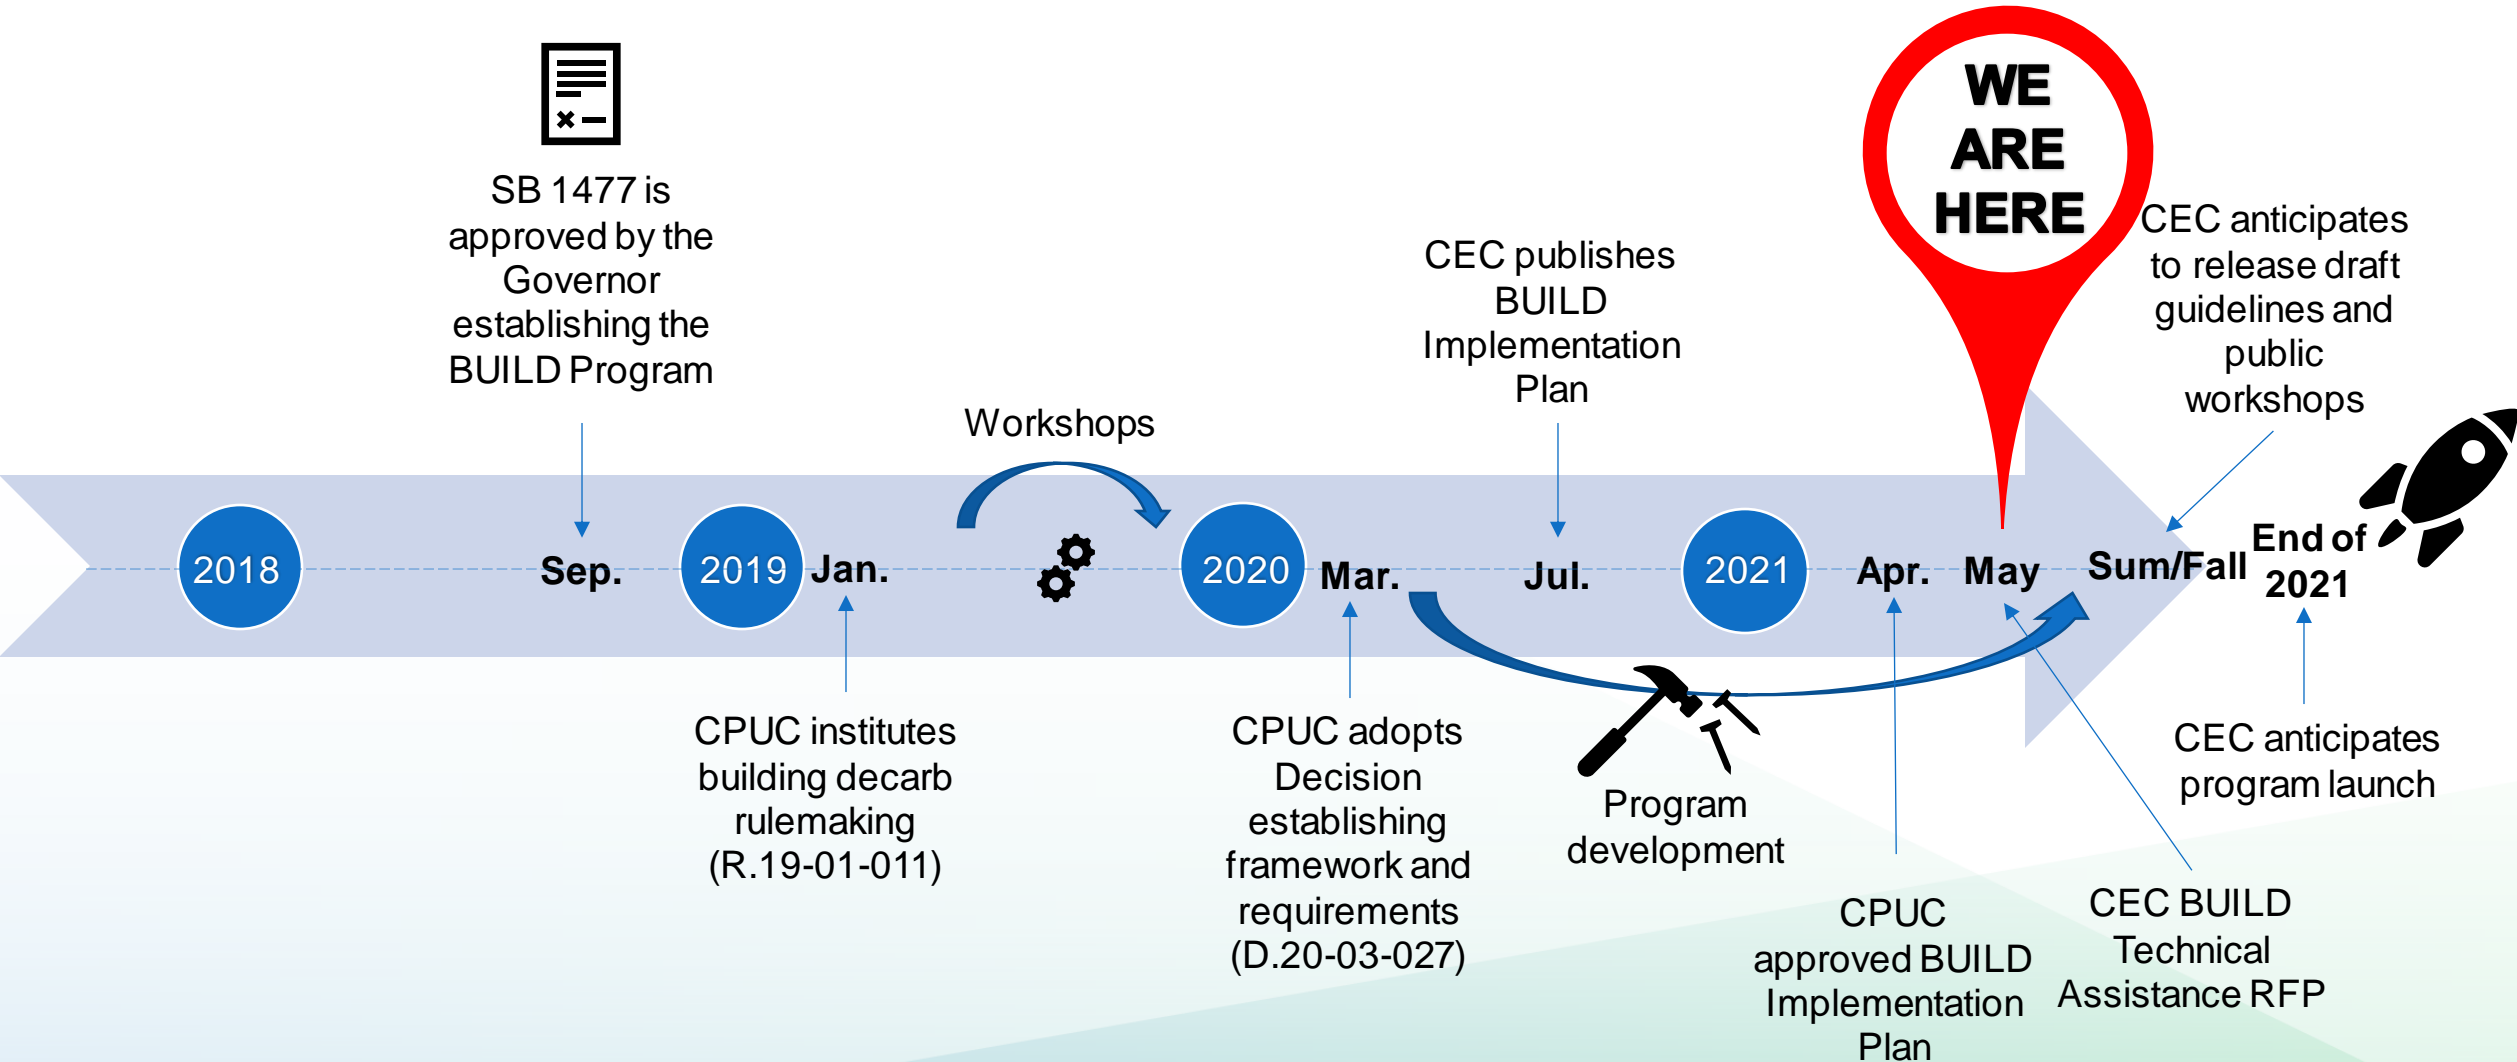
SB 1477 is approved by the Governor establishing the BUILD Program

Workshops

CEC publishes BUILD Implementation Plan

WE ARE HERE

CEC anticipates to release draft guidelines and public workshops

2018

Sep.

2019

Jan.

2020

Mar.

Jul.

2021

Apr.

May

Sum/Fall

End of 2021

CPUC institutes building decarb rulemaking (R.19-01-011)

CPUC adopts Decision establishing framework and requirements (D.20-03-027)

Program development

CPUC approved BUILD Implementation Plan

CEC BUILD Technical Assistance RFP

CEC anticipates program launch